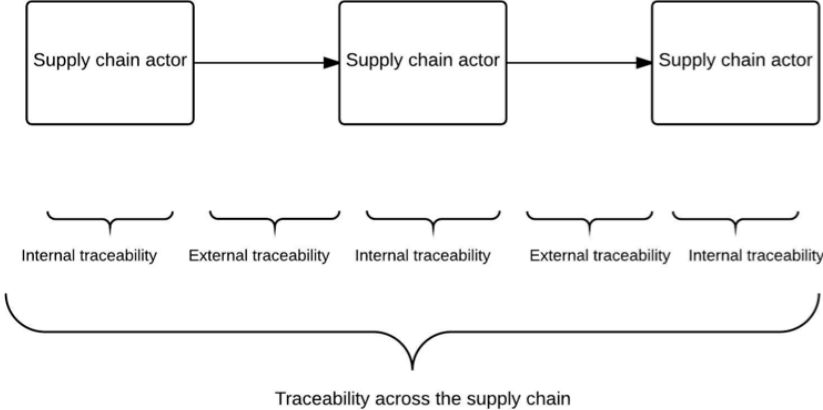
Supply chain actor

Supply chain actor

Supply chain actor

Internal traceability

External traceability

Internal traceability

External traceability

Internal traceability

Traceability across the supply chain